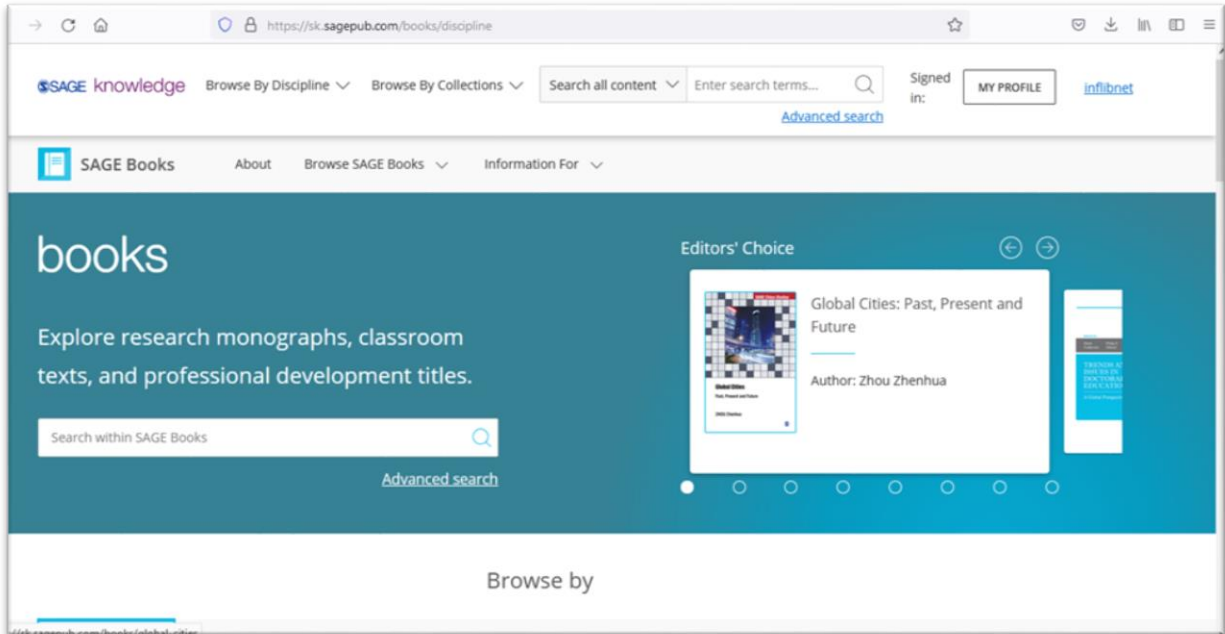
https://sk.sagepub.com/books/discipline

SSAGE knowledge Browse By Discipline Browse By Collections Search all content Enter search terms... Signed in: MY PROFILE inflibnet

Advanced search

SAGE Books About Browse SAGE Books Information For

books

Explore research monographs, classroom texts, and professional development titles.

Search within SAGE Books

Advanced search

Editors' Choice

Global Cities
Past, Present and Future
ZHOU Zhenhua

Global Cities: Past, Present and Future

Author: Zhou Zhenhua

TRENDS AND ISSUES IN DOCTORAL EDUCATION

Browse by

//sk.sagepub.com/books/global-cities